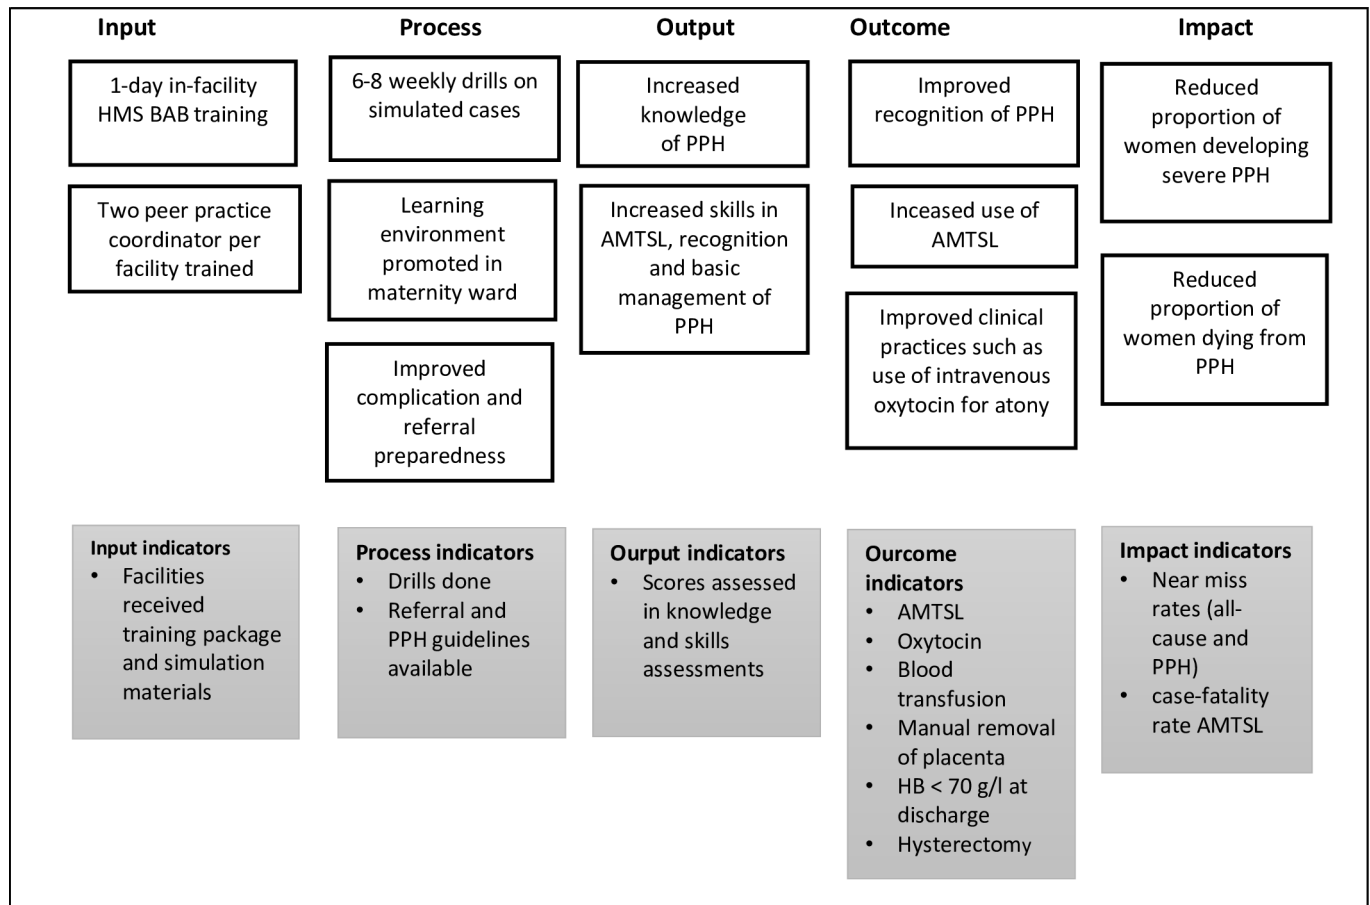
**Input**

1-day in-facility HMS BAB training

Two peer practice coordinator per facility trained

**Process**

6-8 weekly drills on simulated cases

Learning environment promoted in maternity ward

Improved complication and referral preparedness

**Output**

Increased knowledge of PPH

Increased skills in AMTSL, recognition and basic management of PPH

**Outcome**

Improved recognition of PPH

Inceased use of AMTSL

Improved clinical practices such as use of intravenous oxytocin for atony

**Impact**

Reduced proportion of women developing severe PPH

Reduced proportion of women dying from PPH

**Input indicators**
- Facilities received training package and simulation materials

**Process indicators**
- Drills done
- Referral and PPH guidelines available

**Ourput indicators**
- Scores assessed in knowledge and skills assessments

**Ourcome indicators**
- AMTSL
- Oxytocin
- Blood transfusion
- Manual removal of placenta
- HB < 70 g/l at discharge
- Hysterectomy

**Impact indicators**
- Near miss rates (all-cause and PPH)
- case-fatality rate AMTSL